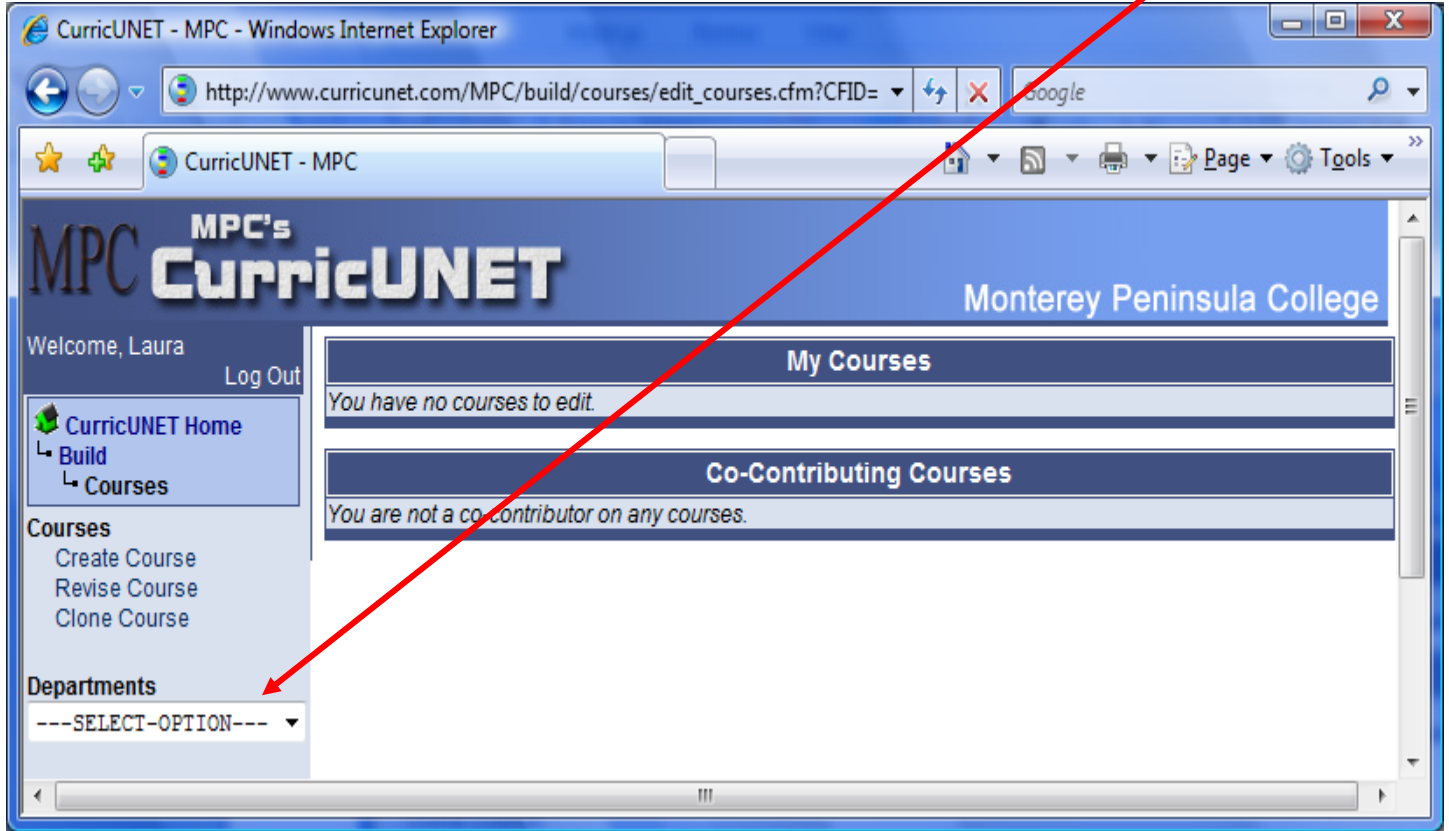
CurricUNET - MPC - Windows Internet Explorer

http://www.curricunet.com/MPC/build/courses/edit_courses.cfm?CFID=

Google

CurricUNET - MPC

Page Tools

MPC MPC's CurricUNET

Monterey Peninsula College

Welcome, Laura

Log Out

CurricUNET Home
Build
Courses

Courses
Create Course
Revise Course
Clone Course

Departments
---SELECT-OPTION---

My Courses

You have no courses to edit.

Co-Contributing Courses

You are not a co-contributor on any courses.